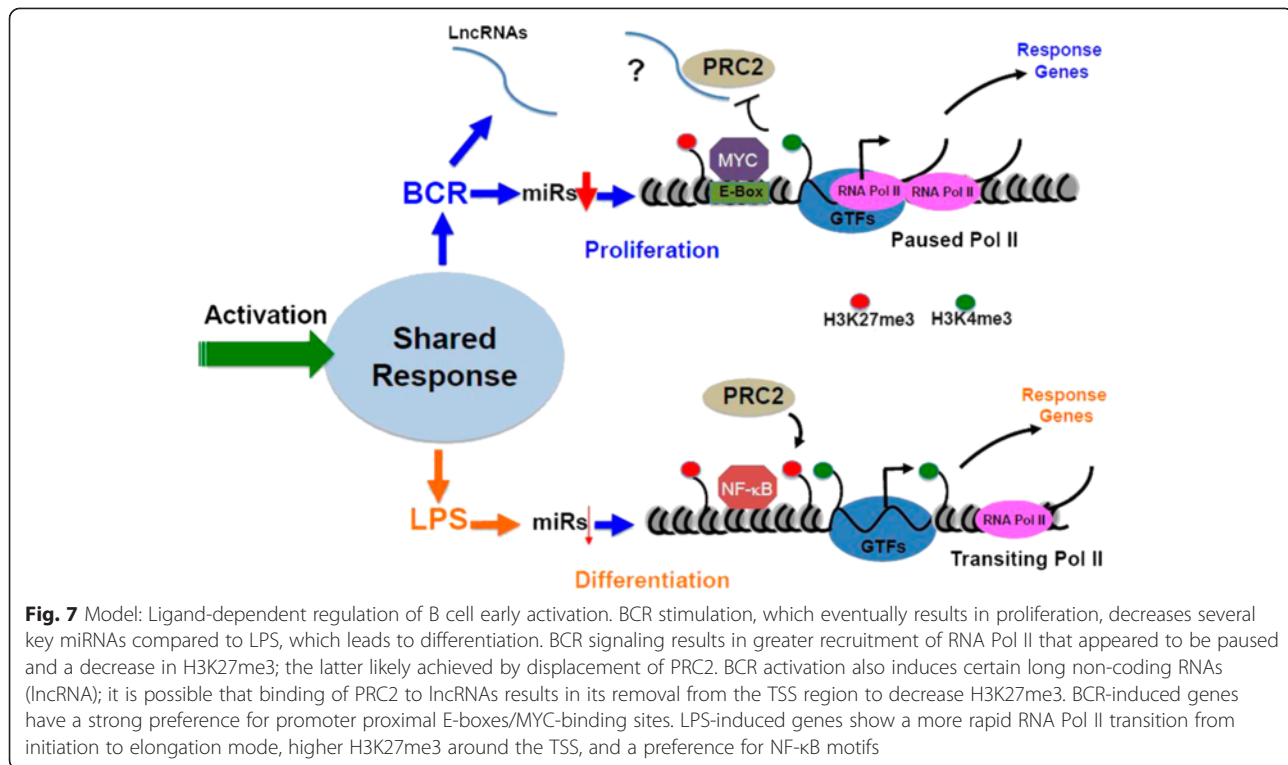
LncRNAs

?

PRC2

Response Genes

MYC

E-Box

BCR

miRs

RNA Pol II

RNA Pol II

GTFs

Proliferation

Paused Pol II

Activation

Shared Response

H3K27me3

H3K4me3

PRC2

Response Genes

NF-κB

LPS

miRs

GTFs

RNA Pol II

Differentiation

Transiting Pol II

**Fig. 7** Model: Ligand-dependent regulation of B cell early activation. BCR stimulation, which eventually results in proliferation, decreases several key miRNAs compared to LPS, which leads to differentiation. BCR signaling results in greater recruitment of RNA Pol II that appeared to be paused and a decrease in H3K27me3; the latter likely achieved by displacement of PRC2. BCR activation also induces certain long non-coding RNAs (lncRNA); it is possible that binding of PRC2 to lncRNAs results in its removal from the TSS region to decrease H3K27me3. BCR-induced genes have a strong preference for promoter proximal E-boxes/MYC-binding sites. LPS-induced genes show a more rapid RNA Pol II transition from initiation to elongation mode, higher H3K27me3 around the TSS, and a preference for NF-κB motifs